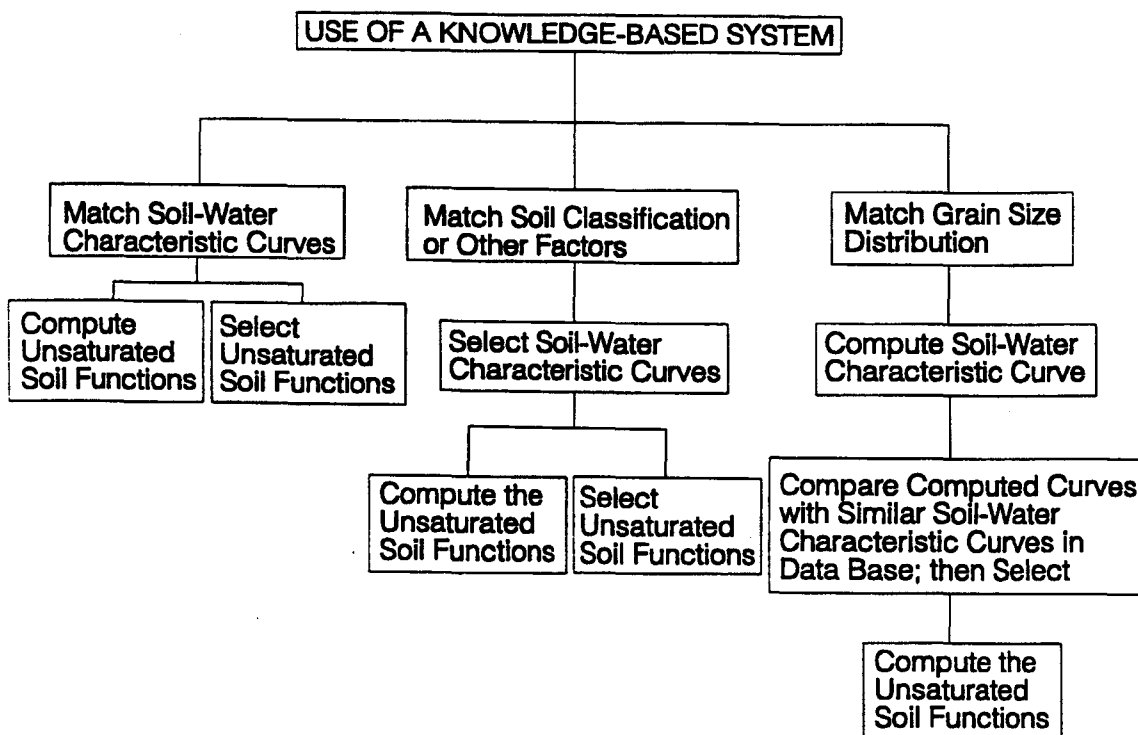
USE OF A KNOWLEDGE-BASED SYSTEM

Match Soil-Water Characteristic Curves

Compute Unsaturated Soil Functions

Select Unsaturated Soil Functions

Match Soil Classification or Other Factors

Select Soil-Water Characteristic Curves

Compute the Unsaturated Soil Functions

Select Unsaturated Soil Functions

Match Grain Size Distribution

Compute Soil-Water Characteristic Curve

Compare Computed Curves with Similar Soil-Water Characteristic Curves in Data Base; then Select

Compute the Unsaturated Soil Functions